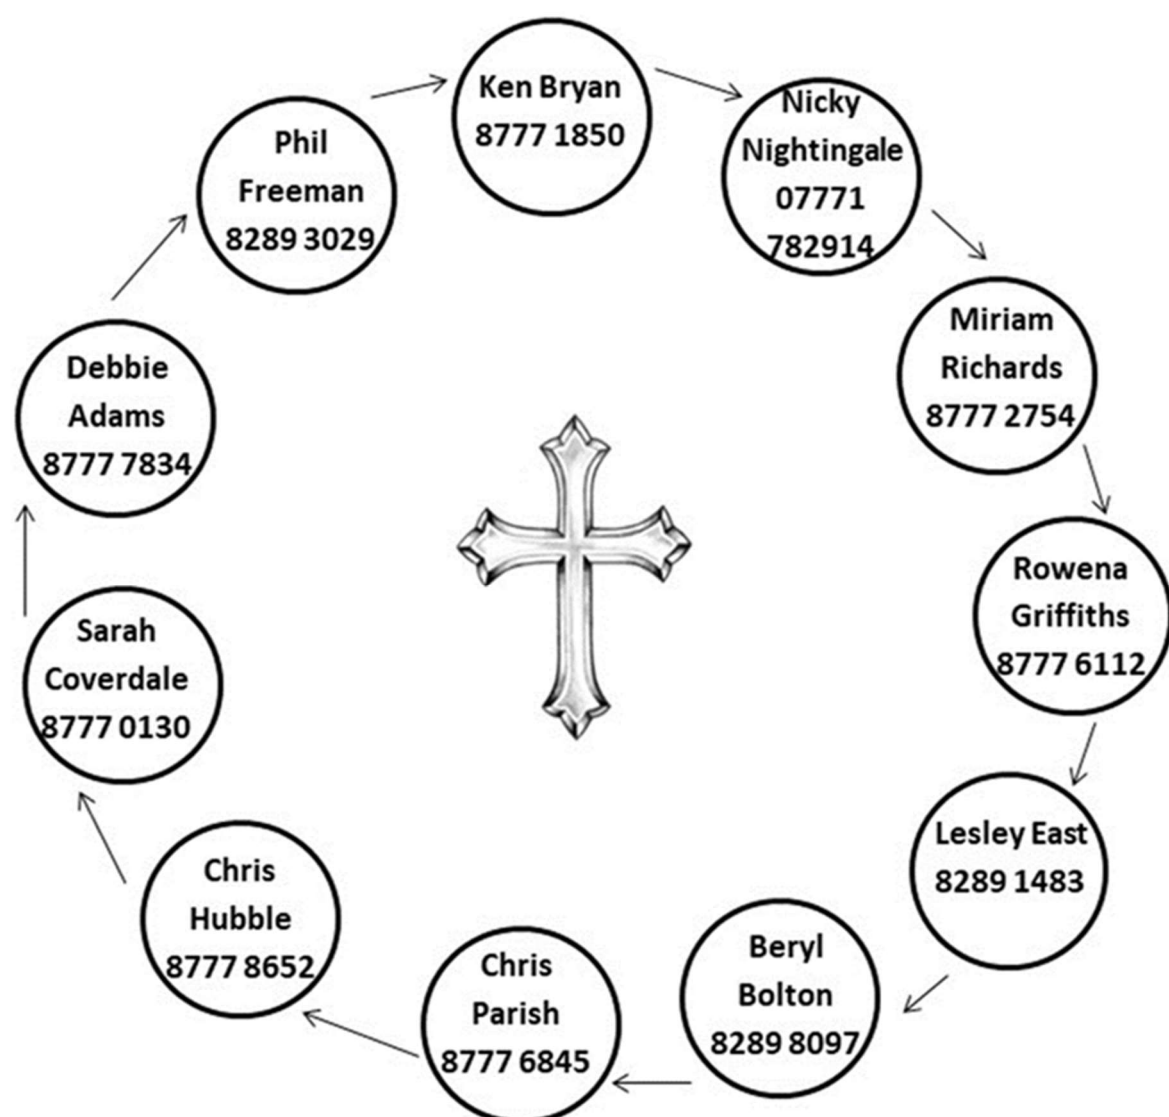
Ken Bryan
8777 1850

Nicky
Nightingale
07771
782914

Miriam
Richards
8777 2754

Rowena
Griffiths
8777 6112

Lesley East
8289 1483

Beryl
Bolton
8289 8097

Chris
Parish
8777 6845

Chris
Hubble
8777 8652

Sarah
Coverdale
8777 0130

Debbie
Adams
8777 7834

Phil
Freeman
8289 3029